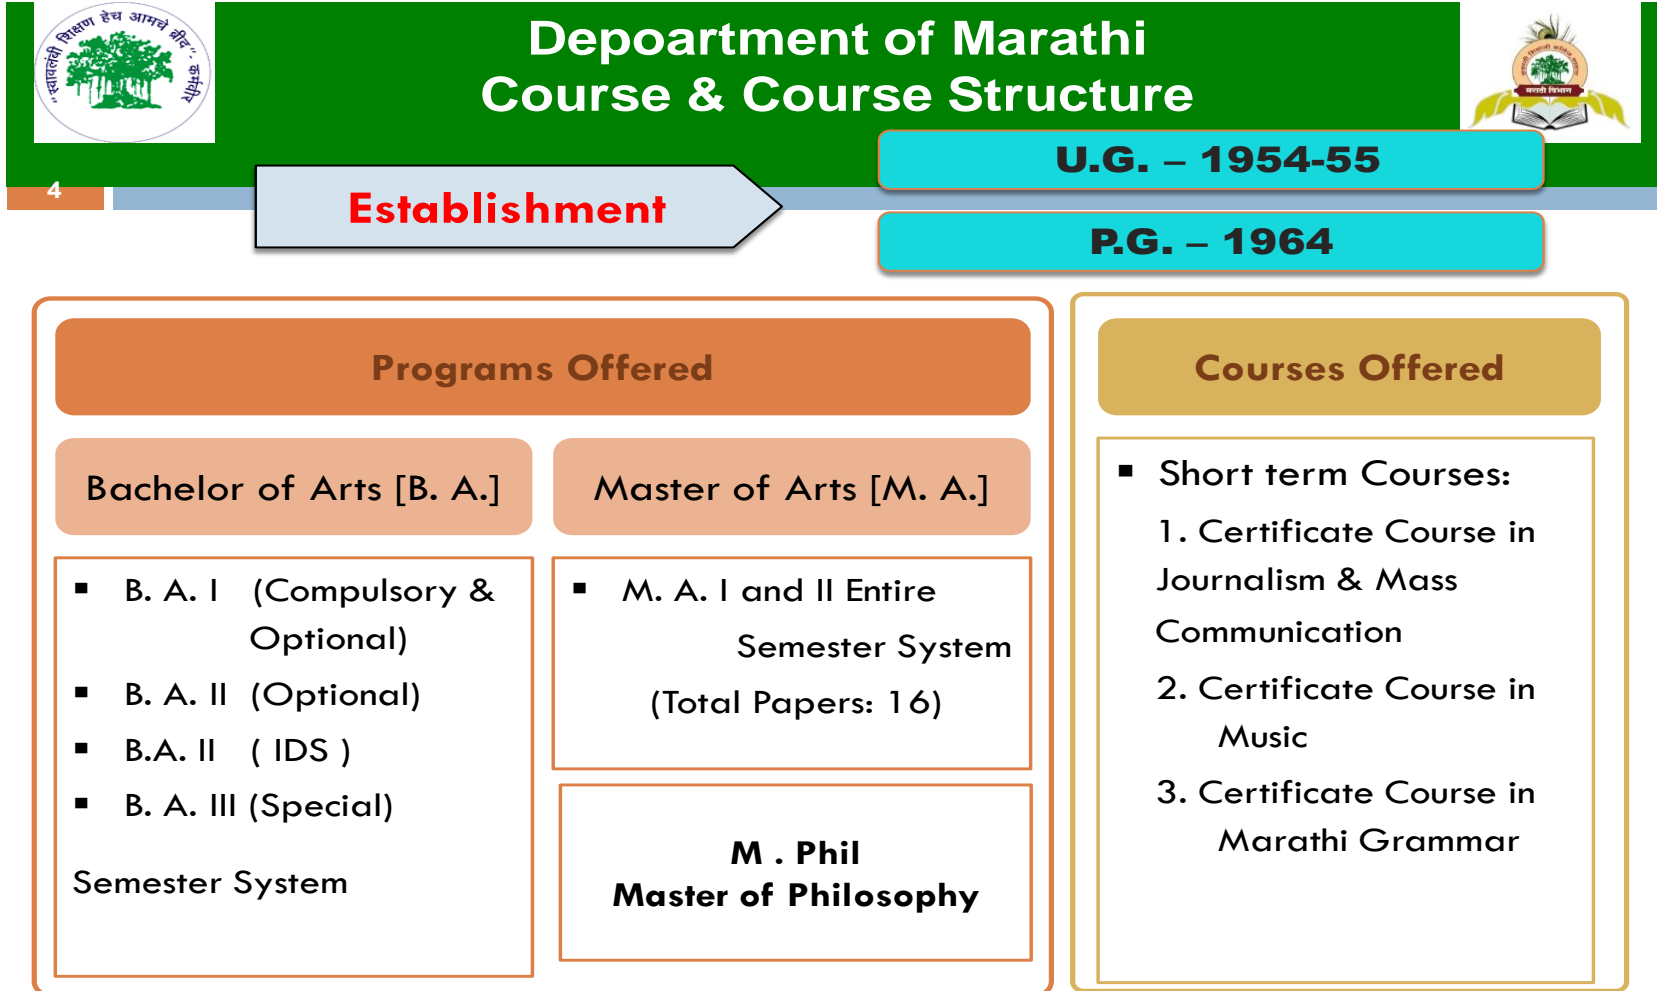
"स्वावलंबी शिक्षण हेच आमचे ब्रीद" - कर्मवीर

Depoartment of Marathi
Course & Course Structure

मराठी विभाग

4

Establishment

U.G. – 1954-55

P.G. – 1964

Programs Offered

Bachelor of Arts [B. A.]

- B. A. I (Compulsory & Optional)
- B. A. II (Optional)
- B.A. II ( IDS )
- B. A. III (Special)

Semester System

Master of Arts [M. A.]

- M. A. I and II Entire Semester System (Total Papers: 16)

M . Phil
Master of Philosophy

Courses Offered

- Short term Courses:

1. Certificate Course in Journalism & Mass Communication

2. Certificate Course in Music

3. Certificate Course in Marathi Grammar